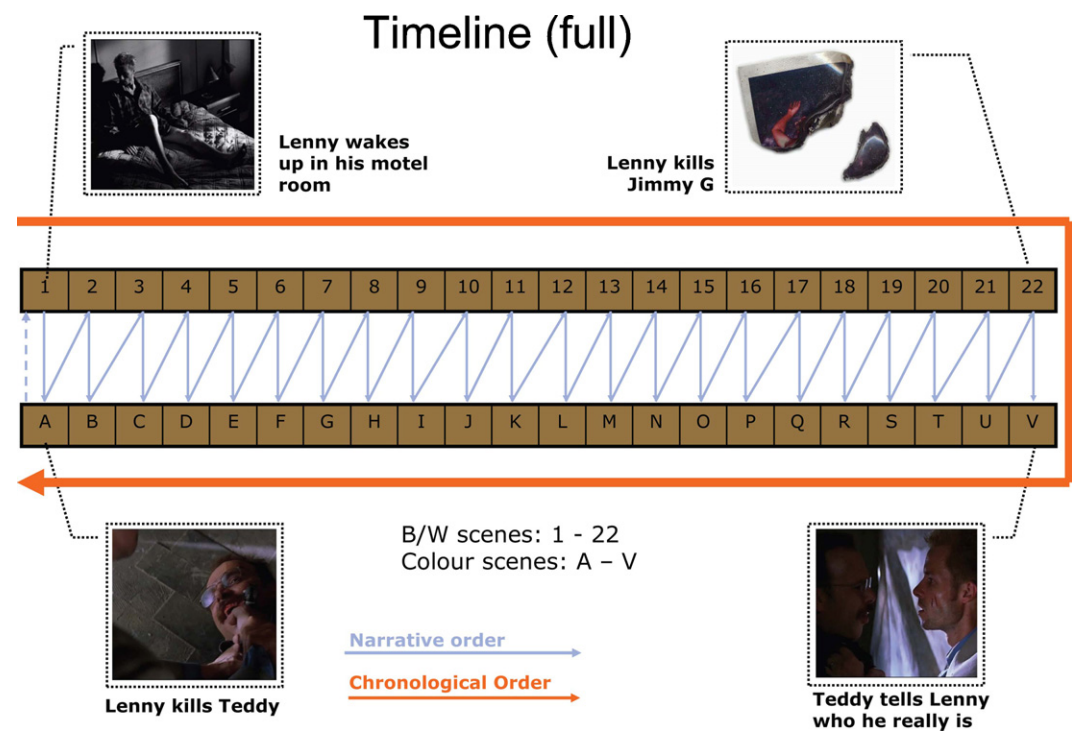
Timeline (full)

Lenny wakes up in his motel room

Lenny kills Jimmy G

| 1 | 2 | 3 | 4 | 5 | 6 | 7 | 8 | 9 | 10 | 11 | 12 | 13 | 14 | 15 | 16 | 17 | 18 | 19 | 20 | 21 | 22 |
|---|---|---|---|---|---|---|---|---|---|---|---|---|---|---|---|---|---|---|---|---|---|
| A | B | C | D | E | F | G | H | I | J | K | L | M | N | O | P | Q | R | S | T | U | V |

B/W scenes: 1 - 22
Colour scenes: A – V

Narrative order

Chronological Order

Lenny kills Teddy

Teddy tells Lenny who he really is